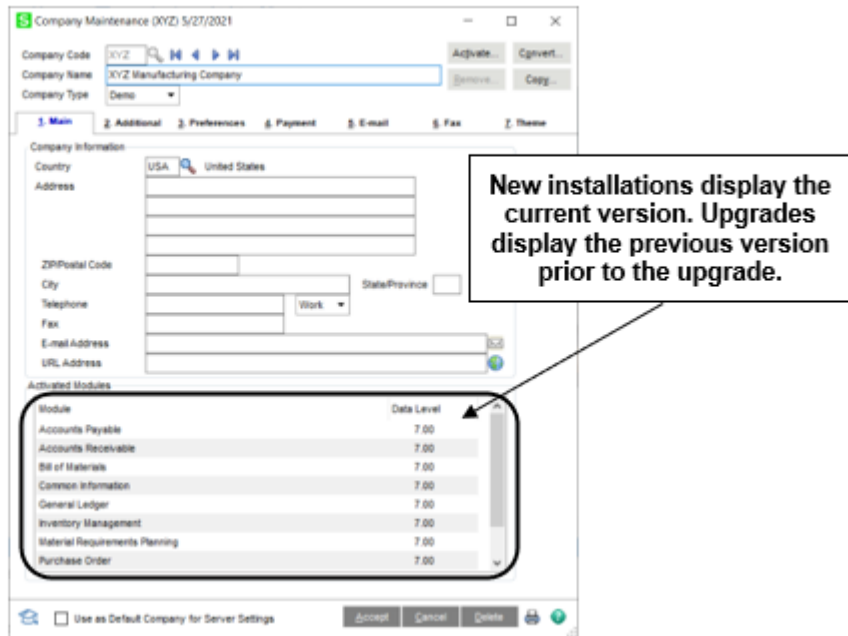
Company Maintenance (XYZ) 5/27/2021

Company Code XYZ

Activate... Convert...

Company Name XYZ Manufacturing Company

Remove... Copy...

Company Type Demo

1. Main 2. Additional 3. Preferences 4. Payment 5. E-mail 6. Fax 7. Theme

Company Information

Country USA United States

Address

ZIP/Postal Code

City

State/Province

Telephone

Work

Fax

E-mail Address

URL Address

Activated Modules

| Module | Data Level |
|---|---|
| Accounts Payable | 7.00 |
| Accounts Receivable | 7.00 |
| Bill of Materials | 7.00 |
| Common Information | 7.00 |
| General Ledger | 7.00 |
| Inventory Management | 7.00 |
| Material Requirements Planning | 7.00 |
| Purchase Order | 7.00 |

Use as Default Company for Server Settings

Accept Cancel Delete

New installations display the current version. Upgrades display the previous version prior to the upgrade.